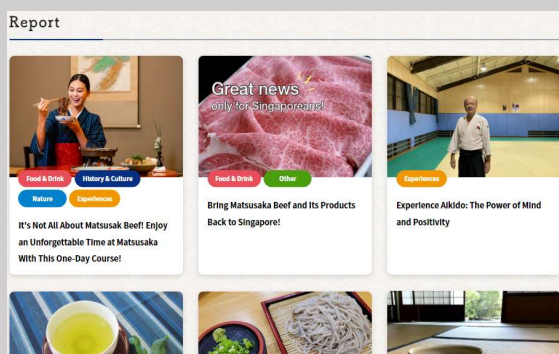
Report

Food & Drink
History & Culture
Nature
Experiences

It's Not All About Matsusak Beef! Enjoy an Unforgettable Time at Matsusaka With This One-Day Course!

Great news
only for Singaporeans!

Food & Drink
Other

Bring Matsusaka Beef and Its Products Back to Singapore!

Experiences

Experience Aikido: The Power of Mind and Positivity